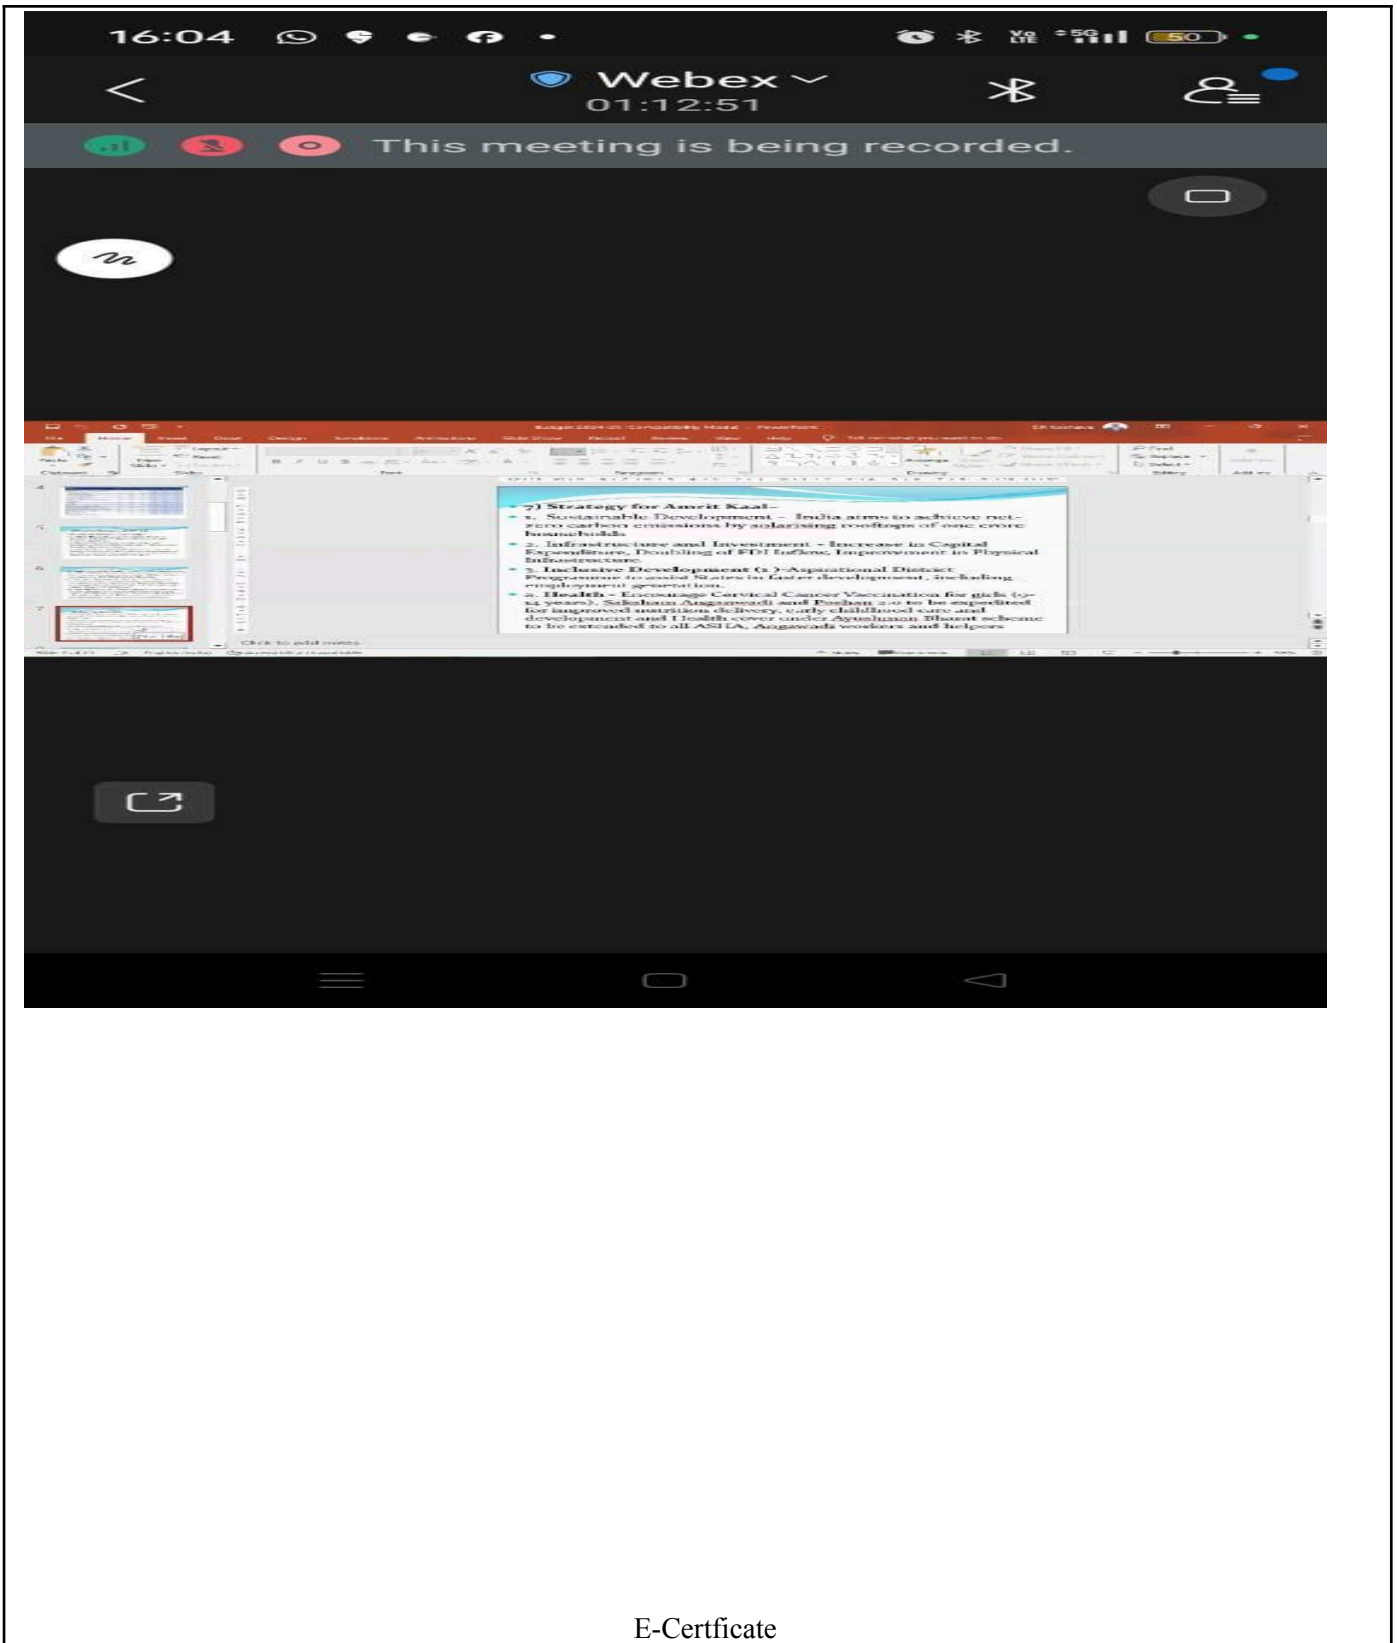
16:04

50

Webex
01:12:51

This meeting is being recorded.

7) Strategy for Amrit Kaal-
1. Sustainable Development - India aims to achieve net-zero carbon emissions by solarising rooftops of one crore households.
2. Infrastructure and Investment - Increase in Capital Expenditure, Doubling of FDI Inflow, Improvement in Physical Infrastructure.
3. Inclusive Development (1 )-Aspirational District Programme to assist States in faster development, including employment generation.
4. Health - Encourage Cervical Cancer Vaccination for girls (9-14 years). Saksham Anganwadi and Poshan 2.0 to be expedited for improved nutrition delivery, early childhood care and development and Health cover under Ayushman Bharat scheme to be extended to all ASHA, Anganwadi workers and helpers

Click to add notes

E-Certficate